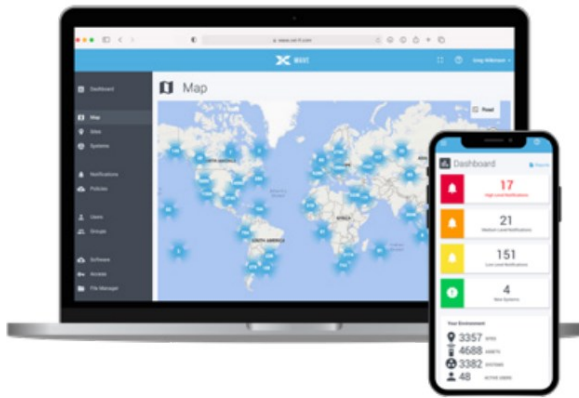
Map

Dashboard
Map
Sites
Systems
Notifications
Policies
Users
Groups
Software
Access
File Manager

Dashboard
17
High Level Notifications
21
Medium Level Notifications
151
Low Level Notifications
4
New Systems

Your Environment
3357
4688
3382
48